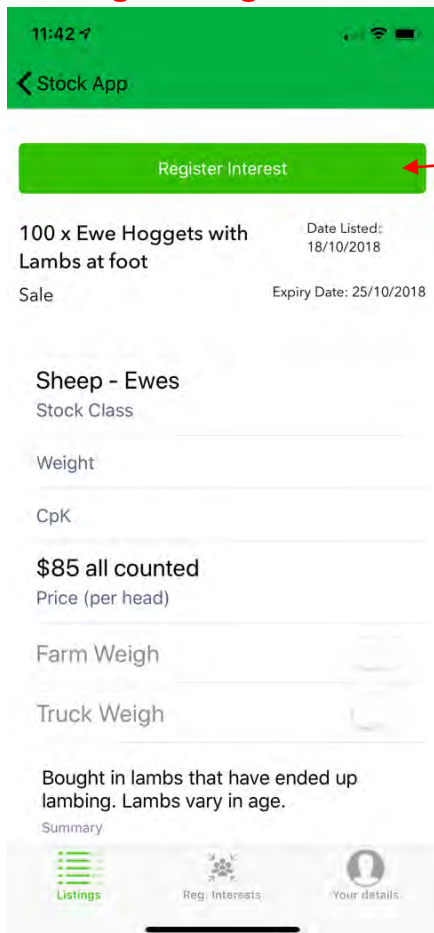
11:42

Stock App

Register Interest

100 x Ewe Hoggets with Lambs at foot

Date Listed: 18/10/2018

Sale

Expiry Date: 25/10/2018

Sheep - Ewes
Stock Class

Weight

CpK

$85 all counted
Price (per head)

Farm Weigh

Truck Weigh

Bought in lambs that have ended up lambing. Lambs vary in age.
Summary

Listings

Reg. Interests

Your details